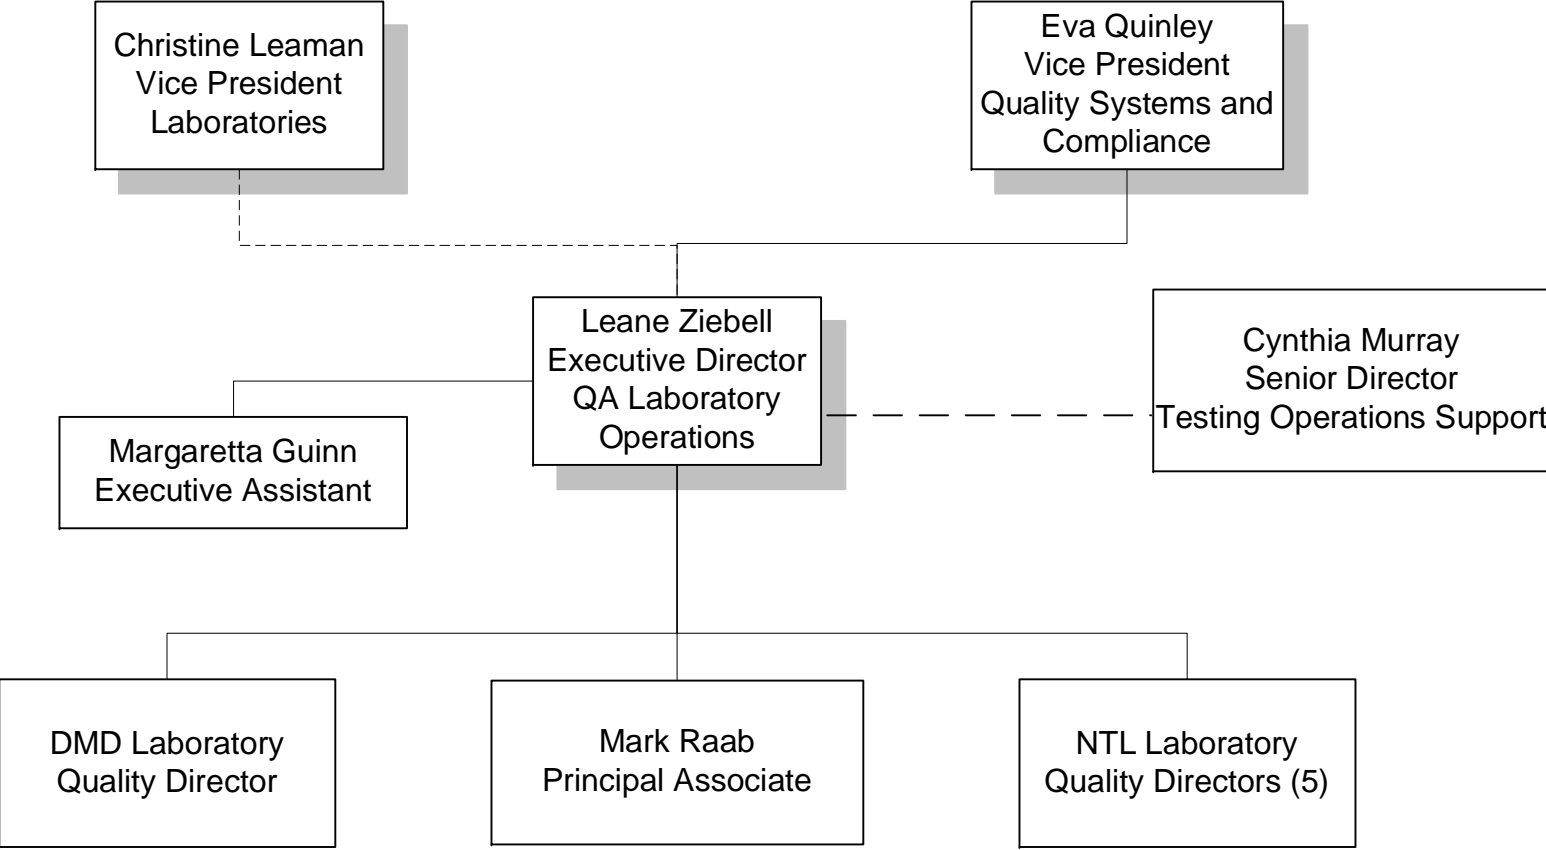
Christine Leaman
Vice President
Laboratories

Eva Quinley
Vice President
Quality Systems and Compliance

Leane Ziebell
Executive Director
QA Laboratory Operations

Cynthia Murray
Senior Director
Testing Operations Support

Margaretta Guinn
Executive Assistant

DMD Laboratory
Quality Director

Mark Raab
Principal Associate

NTL Laboratory
Quality Directors (5)